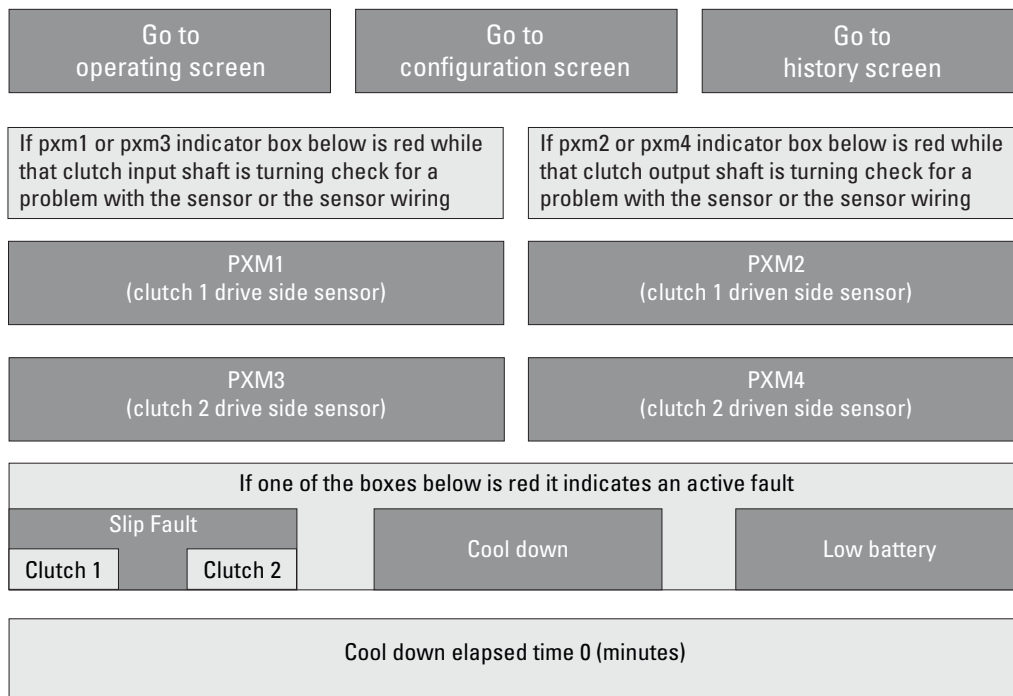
Go to
operating screen

Go to
configuration screen

Go to
history screen

If pxm1 or pxm3 indicator box below is red while that clutch input shaft is turning check for a problem with the sensor or the sensor wiring

If pxm2 or pxm4 indicator box below is red while that clutch output shaft is turning check for a problem with the sensor or the sensor wiring

PXM1
(clutch 1 drive side sensor)

PXM2
(clutch 1 driven side sensor)

PXM3
(clutch 2 drive side sensor)

PXM4
(clutch 2 driven side sensor)

If one of the boxes below is red it indicates an active fault

Slip Fault

Clutch 1

Clutch 2

Cool down

Low battery

Cool down elapsed time 0 (minutes)